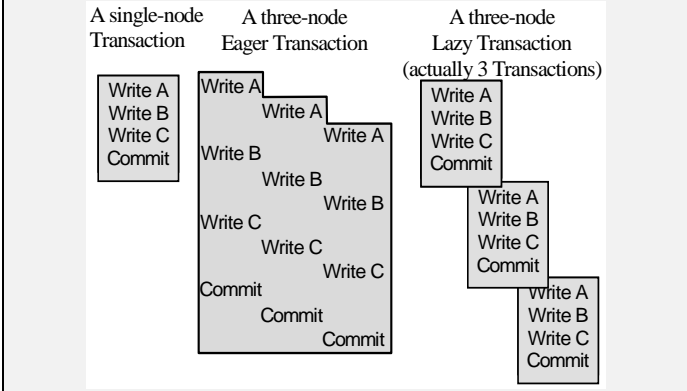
A single-node Transaction

Write A
Write B
Write C
Commit

A three-node Eager Transaction

Write A
Write A
Write A
Write B
Write B
Write B
Write C
Write C
Write C
Commit
Commit
Commit

A three-node Lazy Transaction (actually 3 Transactions)

Write A
Write B
Write C
Commit

Write A
Write B
Write C
Commit

Write A
Write B
Write C
Commit